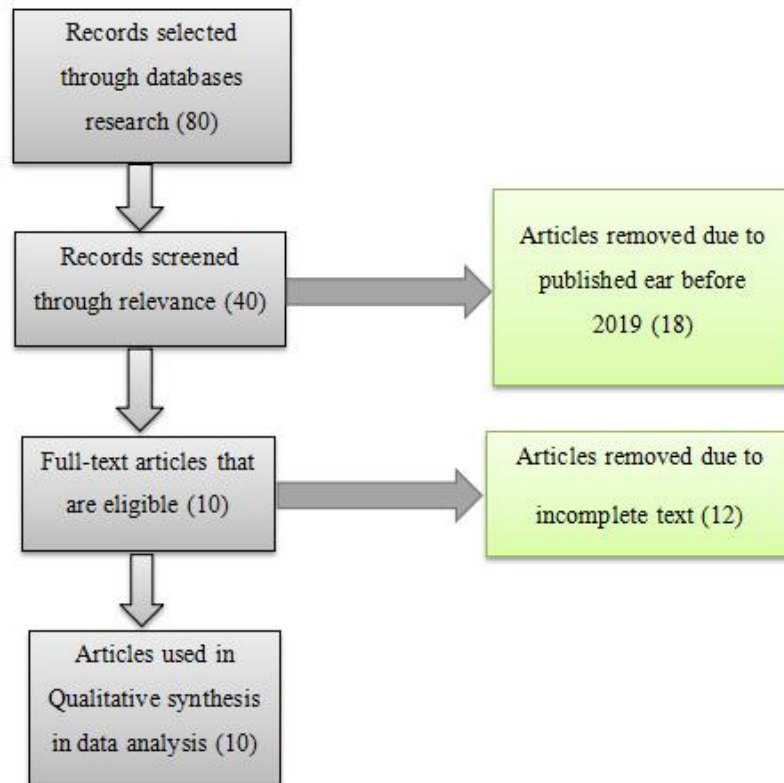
Records selected through databases research (80)

Records screened through relevance (40)

Articles removed due to published ear before 2019 (18)

Full-text articles that are eligible (10)

Articles removed due to incomplete text (12)

Articles used in Qualitative synthesis in data analysis (10)